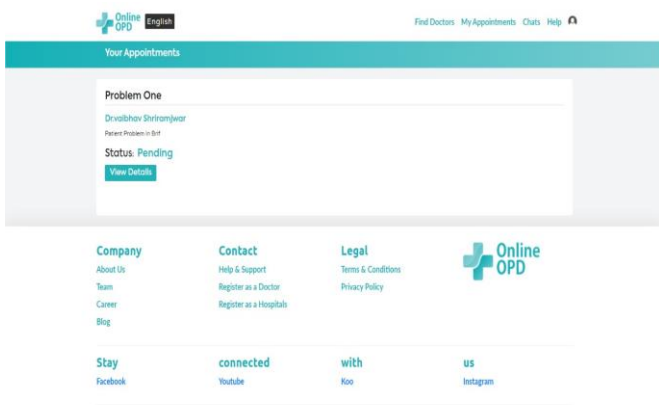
Online OPD English

Find Doctors My Appointments Chats Help

Your Appointments

Problem One

Dr.vaibhav Shriramjwar

Patient Problem in Brif

Status: Pending

View Details

Company
About Us
Team
Career
Blog

Contact
Help & Support
Register as a Doctor
Register as a Hospitals

Legal
Terms & Conditions
Privacy Policy

Online OPD

Stay
Facebook

connected
Youtube

with
Koo

us
Instagram